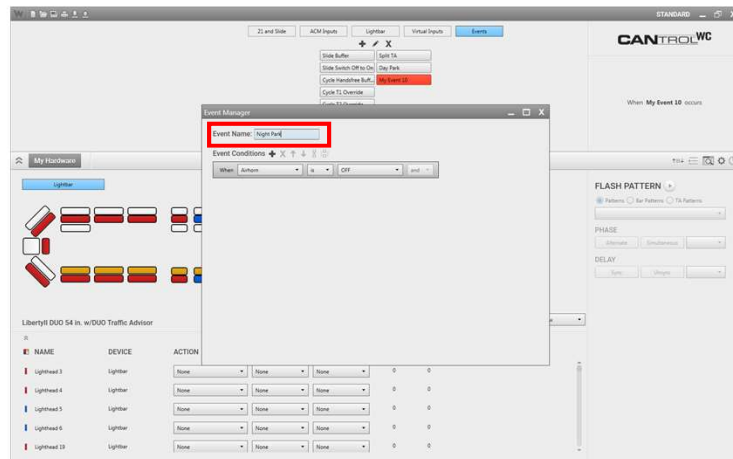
STANDARD

Z1 and Slide | ACM Inputs | Lightbar | Virtual Inputs | Events

Slide Buffer | Split TA
Slide Switch Off to On | Day Park
Cycle Handsfree Buff... | My Event 10
Cycle T1 Override
Cycle T2 Override

CANTROL WC

When My Event 10 occurs

Event Manager

Event Name: Night Park

Event Conditions

When | Airhorn | is | OFF | and

My Hardware

Lightbar

LibertyII DUO 54 in. w/DUO Traffic Advisor

| NAME | DEVICE | ACTION | | | | |
|---|---|---|---|---|---|---|
| Lighthead 3 | Lightbar | None | None | None | 0 | 0 |
| Lighthead 4 | Lightbar | None | None | None | 0 | 0 |
| Lighthead 5 | Lightbar | None | None | None | 0 | 0 |
| Lighthead 6 | Lightbar | None | None | None | 0 | 0 |
| Lighthead 19 | Lightbar | None | None | None | 0 | 0 |

FLASH PATTERN

Patterns | Bar Patterns | TA Patterns

PHASE

Alternate | Simultaneous

DELAY

Sync | Unsync